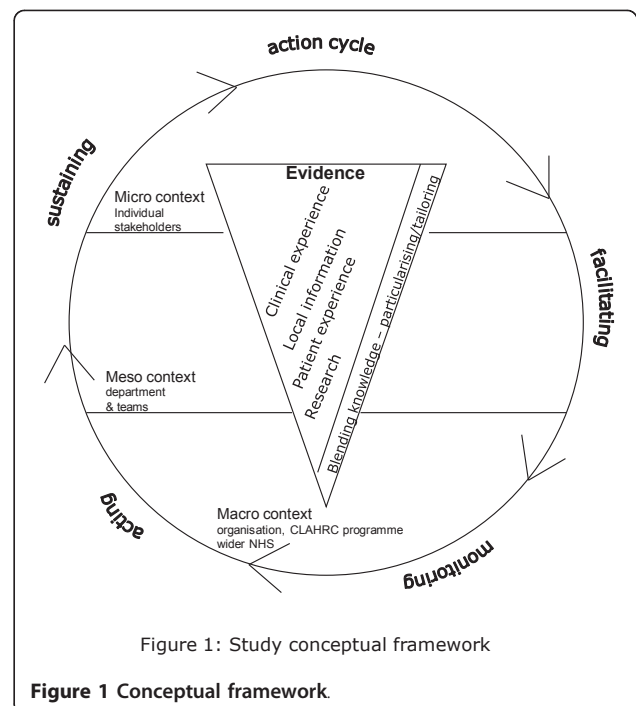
action cycle

sustaining

facilitating

Evidence

Micro context
Individual stakeholders

Clinical experience
Local information
Patient experience
Research

Blending knowledge – particularising/tailoring

Meso context
department & teams

acting

monitoring

Macro context
organisation, CLAHRC programme wider NHS

Figure 1: Study conceptual framework

**Figure 1 Conceptual framework**.